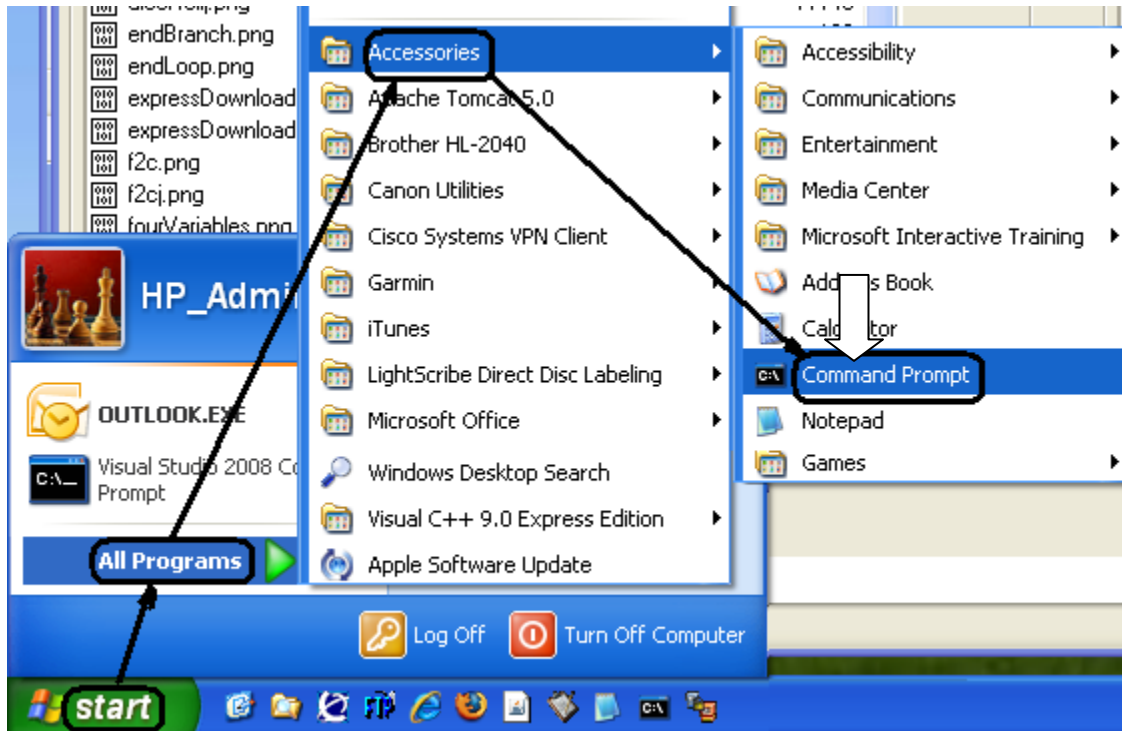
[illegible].png
endBranch.png
endLoop.png
expressDownload
expressDownload
f2c.png
f2cj.png
fourVariables.png

HP_Admi

OUTLOOK.EXE

Visual Studio 2008 Co Prompt

All Programs

Accessories
Apache Tomcat 5.0
Brother HL-2040
Canon Utilities
Cisco Systems VPN Client
Garmin
iTunes
LightScribe Direct Disc Labeling
Microsoft Office
Windows Desktop Search
Visual C++ 9.0 Express Edition
Apple Software Update

Accessibility
Communications
Entertainment
Media Center
Microsoft Interactive Training
Address Book
Calculator
Command Prompt
Notepad
Games

Log Off
Turn Off Computer

start